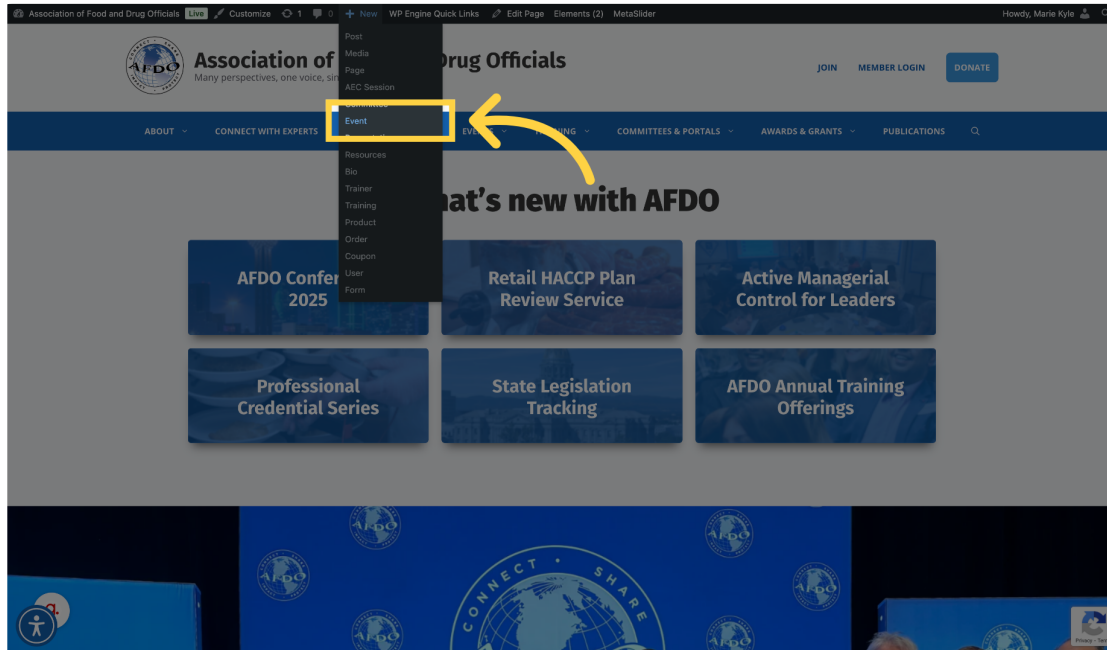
Association of Food and Drug Officials Live Customize 1 0 + New WP Engine Quick Links Edit Page Elements (2) MetaSlider Howdy, Marie Kyle

Post
Media
Page
AEC Session
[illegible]
Event
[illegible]
Resources
Bio
Trainer
Training
Product
Order
Coupon
User
Form

AFDO
Association of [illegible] Drug Officials
Many perspectives, one voice, sin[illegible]

JOIN MEMBER LOGIN DONATE

ABOUT CONNECT WITH EXPERTS EVE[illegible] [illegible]ING COMMITTEES & PORTALS AWARDS & GRANTS PUBLICATIONS

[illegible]at's new with AFDO

AFDO Confer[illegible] 2025

Retail HACCP Plan Review Service

Active Managerial Control for Leaders

Professional Credential Series

State Legislation Tracking

AFDO Annual Training Offerings

AFDO CONNECT SHARE